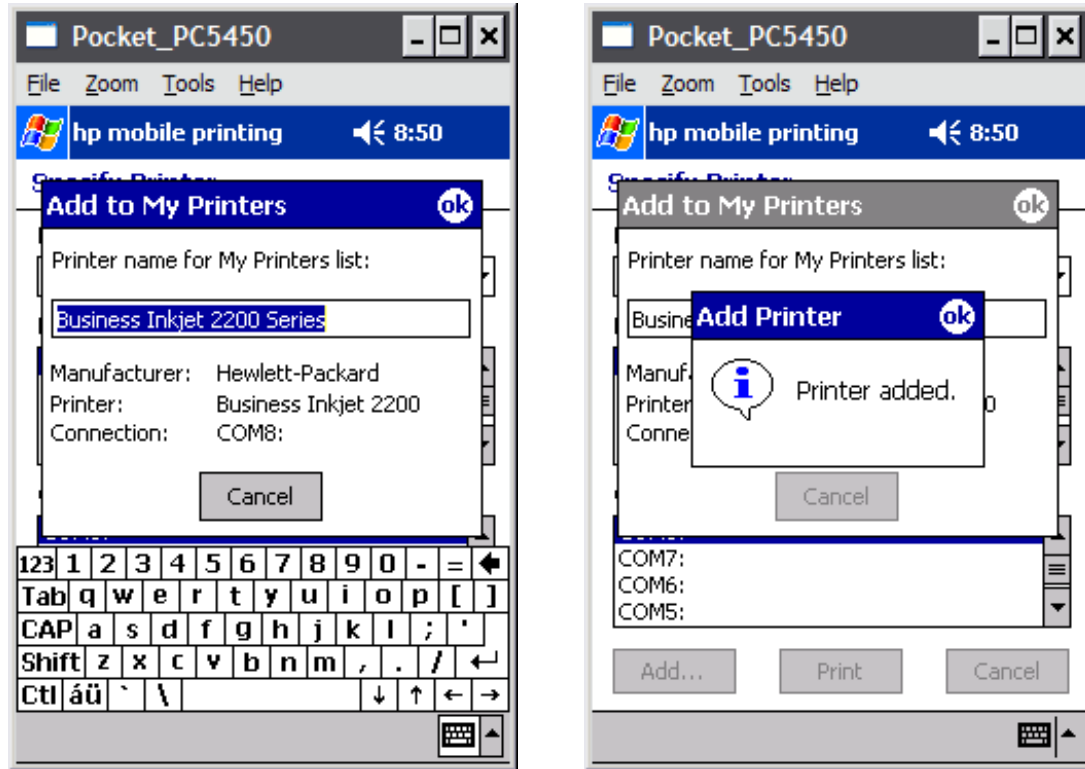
Pocket_PC5450

File Zoom Tools Help

hp mobile printing 8:50

Specify Printer:

Add to My Printers ok

Printer name for My Printers list:

Business Inkjet 2200 Series

Manufacturer: Hewlett-Packard
Printer: Business Inkjet 2200
Connection: COM8:

Cancel

123 1 2 3 4 5 6 7 8 9 0 - =
Tab q w e r t y u i o p [ ]
CAP a s d f g h j k l ; '
Shift z x c v b n m , . /
Ctl áü ` \

Pocket_PC5450

File Zoom Tools Help

hp mobile printing 8:50

Specify Printer:

Add to My Printers ok

Printer name for My Printers list:

Busine

Manuf
Printer 0
Conne

Add Printer ok

Printer added.

Cancel

COM7:
COM6:
COM5:

Add... Print Cancel